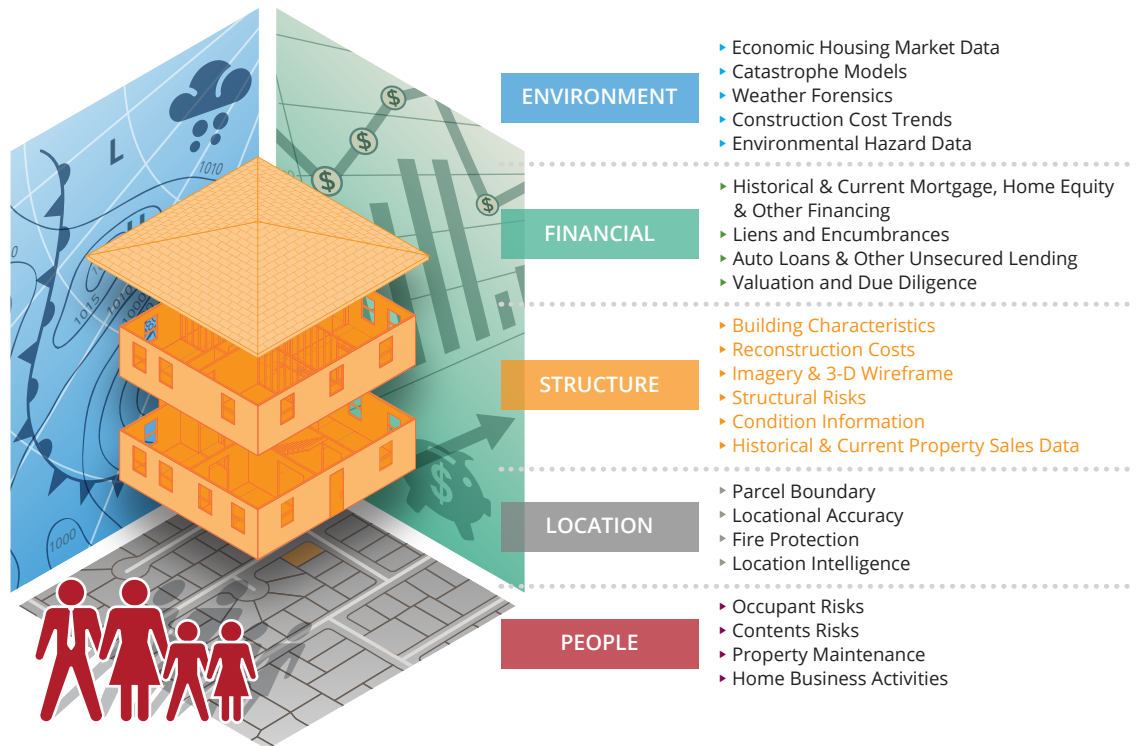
L

1010

1015

1010

1000

ENVIRONMENT

Economic Housing Market Data
Catastrophe Models
Weather Forensics
Construction Cost Trends
Environmental Hazard Data

FINANCIAL

Historical & Current Mortgage, Home Equity & Other Financing
Liens and Encumbrances
Auto Loans & Other Unsecured Lending
Valuation and Due Diligence

STRUCTURE

Building Characteristics
Reconstruction Costs
Imagery & 3-D Wireframe
Structural Risks
Condition Information
Historical & Current Property Sales Data

LOCATION

Parcel Boundary
Locational Accuracy
Fire Protection
Location Intelligence

PEOPLE

Occupant Risks
Contents Risks
Property Maintenance
Home Business Activities